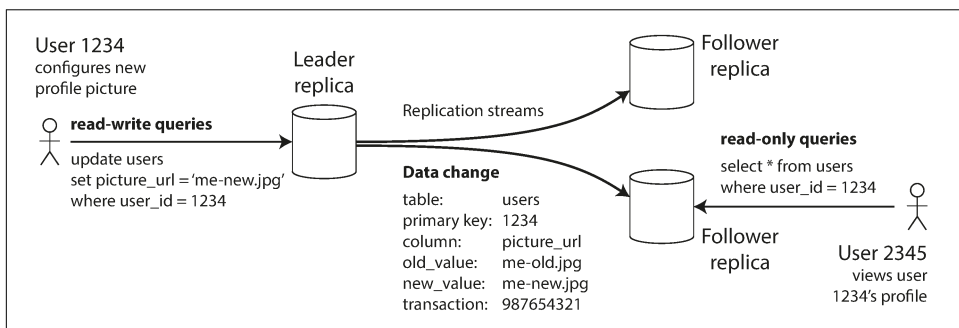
User 1234
configures new
profile picture

read-write queries

update users
set picture_url = 'me-new.jpg'
where user_id = 1234

Leader
replica

Replication streams

Follower
replica

Data change

| | |
|---|---|
| table: | users |
| primary key: | 1234 |
| column: | picture_url |
| old_value: | me-old.jpg |
| new_value: | me-new.jpg |
| transaction: | 987654321 |

read-only queries

select * from users
where user_id = 1234

Follower
replica

User 2345
views user
1234's profile